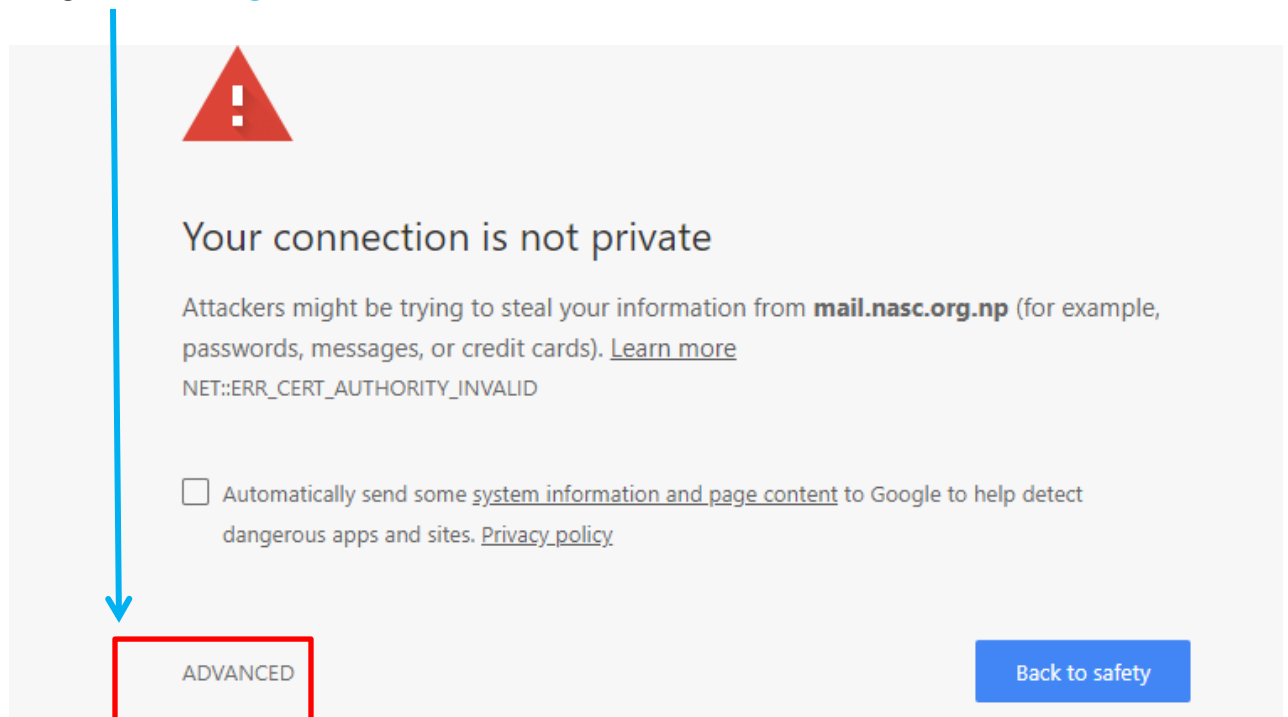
Your connection is not private

Attackers might be trying to steal your information from **mail.nasc.org.np** (for example, passwords, messages, or credit cards). Learn more

NET::ERR_CERT_AUTHORITY_INVALID

Automatically send some system information and page content to Google to help detect dangerous apps and sites. Privacy policy

ADVANCED

Back to safety